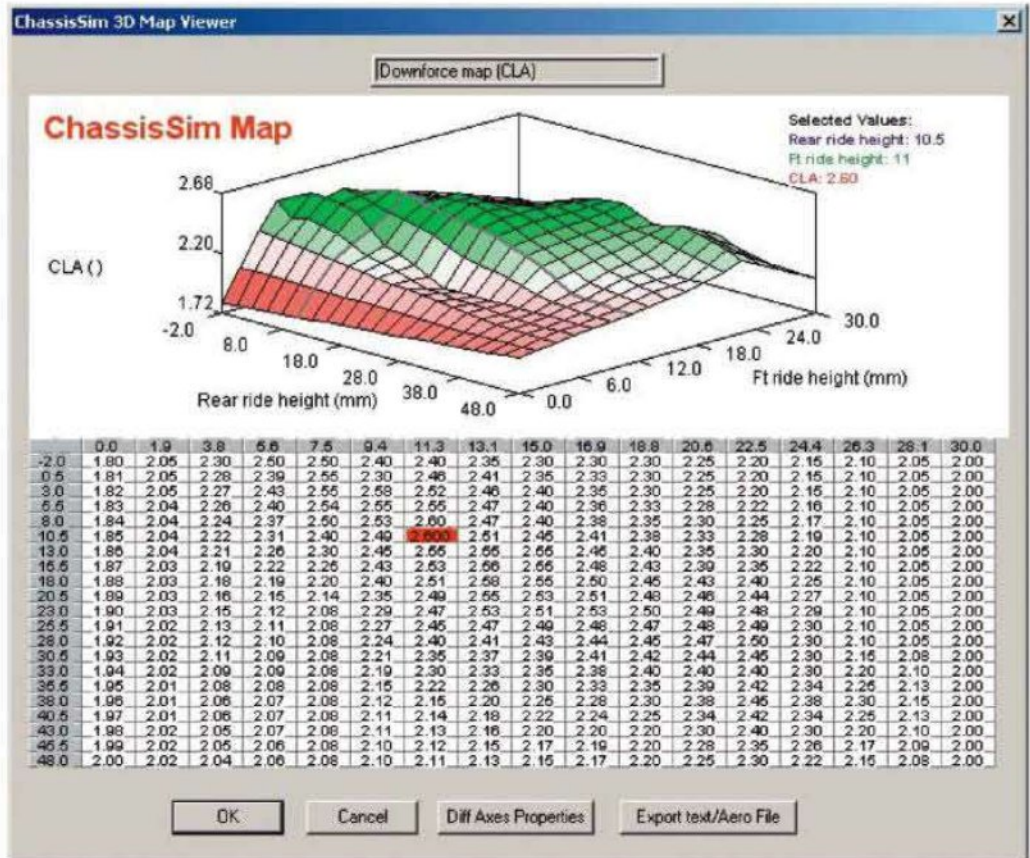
ChassisSim 3D Map Viewer

Downforce map (CLA)

ChassisSim Map

Selected Values:
Rear ride height: 10.5
Ft ride height: 11
CLA: 2.60

2.68
2.20
1.72
CLA ()
-2.0
8.0
18.0
28.0
38.0
48.0
Rear ride height (mm)
0.0
6.0
12.0
18.0
24.0
30.0
Ft ride height (mm)

| | 0.0 | 1.9 | 3.8 | 5.6 | 7.5 | 9.4 | 11.3 | 13.1 | 15.0 | 16.9 | 18.8 | 20.6 | 22.5 | 24.4 | 26.3 | 28.1 | 30.0 |
|---|---|---|---|---|---|---|---|---|---|---|---|---|---|---|---|---|---|
| -2.0 | 1.80 | 2.05 | 2.30 | 2.50 | 2.50 | 2.40 | 2.40 | 2.35 | 2.30 | 2.30 | 2.30 | 2.25 | 2.20 | 2.15 | 2.10 | 2.05 | 2.00 |
| 0.5 | 1.81 | 2.05 | 2.28 | 2.39 | 2.55 | 2.30 | 2.46 | 2.41 | 2.35 | 2.33 | 2.30 | 2.25 | 2.20 | 2.15 | 2.10 | 2.05 | 2.00 |
| 3.0 | 1.82 | 2.05 | 2.27 | 2.43 | 2.55 | 2.58 | 2.52 | 2.46 | 2.40 | 2.35 | 2.30 | 2.25 | 2.20 | 2.15 | 2.10 | 2.05 | 2.00 |
| 5.5 | 1.83 | 2.04 | 2.26 | 2.40 | 2.54 | 2.55 | 2.55 | 2.47 | 2.40 | 2.36 | 2.33 | 2.28 | 2.22 | 2.16 | 2.10 | 2.05 | 2.00 |
| 8.0 | 1.84 | 2.04 | 2.24 | 2.37 | 2.50 | 2.53 | 2.60 | 2.47 | 2.40 | 2.38 | 2.35 | 2.30 | 2.25 | 2.17 | 2.10 | 2.05 | 2.00 |
| 10.5 | 1.85 | 2.04 | 2.21 | 2.31 | 2.40 | 2.49 | 2.600 | 2.51 | 2.45 | 2.41 | 2.38 | 2.33 | 2.28 | 2.19 | 2.10 | 2.05 | 2.00 |
| 13.0 | 1.86 | 2.04 | 2.21 | 2.26 | 2.30 | 2.45 | 2.55 | 2.55 | 2.55 | 2.46 | 2.40 | 2.35 | 2.30 | 2.20 | 2.10 | 2.05 | 2.00 |
| 15.5 | 1.87 | 2.03 | 2.19 | 2.22 | 2.26 | 2.43 | 2.53 | 2.56 | 2.55 | 2.48 | 2.43 | 2.39 | 2.35 | 2.22 | 2.10 | 2.05 | 2.00 |
| 18.0 | 1.88 | 2.03 | 2.18 | 2.19 | 2.20 | 2.40 | 2.51 | 2.58 | 2.55 | 2.50 | 2.45 | 2.43 | 2.40 | 2.25 | 2.10 | 2.05 | 2.00 |
| 20.5 | 1.89 | 2.03 | 2.16 | 2.15 | 2.14 | 2.35 | 2.49 | 2.55 | 2.53 | 2.51 | 2.48 | 2.46 | 2.44 | 2.27 | 2.10 | 2.05 | 2.00 |
| 23.0 | 1.90 | 2.03 | 2.15 | 2.12 | 2.08 | 2.29 | 2.47 | 2.53 | 2.51 | 2.53 | 2.50 | 2.49 | 2.48 | 2.29 | 2.10 | 2.05 | 2.00 |
| 25.5 | 1.91 | 2.02 | 2.13 | 2.11 | 2.08 | 2.27 | 2.45 | 2.47 | 2.49 | 2.48 | 2.47 | 2.48 | 2.49 | 2.30 | 2.10 | 2.05 | 2.00 |
| 28.0 | 1.92 | 2.02 | 2.12 | 2.10 | 2.08 | 2.24 | 2.40 | 2.41 | 2.43 | 2.44 | 2.45 | 2.47 | 2.50 | 2.30 | 2.10 | 2.05 | 2.00 |
| 30.5 | 1.93 | 2.02 | 2.11 | 2.09 | 2.08 | 2.21 | 2.35 | 2.37 | 2.39 | 2.41 | 2.42 | 2.44 | 2.45 | 2.30 | 2.15 | 2.08 | 2.00 |
| 33.0 | 1.94 | 2.02 | 2.09 | 2.09 | 2.08 | 2.19 | 2.30 | 2.33 | 2.35 | 2.38 | 2.40 | 2.40 | 2.40 | 2.30 | 2.20 | 2.10 | 2.00 |
| 35.5 | 1.95 | 2.01 | 2.08 | 2.08 | 2.08 | 2.15 | 2.22 | 2.26 | 2.30 | 2.33 | 2.35 | 2.39 | 2.42 | 2.34 | 2.25 | 2.13 | 2.00 |
| 38.0 | 1.96 | 2.01 | 2.06 | 2.07 | 2.08 | 2.12 | 2.15 | 2.20 | 2.25 | 2.28 | 2.30 | 2.38 | 2.45 | 2.38 | 2.30 | 2.15 | 2.00 |
| 40.5 | 1.97 | 2.01 | 2.06 | 2.07 | 2.08 | 2.11 | 2.14 | 2.18 | 2.22 | 2.24 | 2.25 | 2.34 | 2.42 | 2.34 | 2.25 | 2.13 | 2.00 |
| 43.0 | 1.98 | 2.02 | 2.05 | 2.07 | 2.08 | 2.11 | 2.13 | 2.16 | 2.20 | 2.20 | 2.20 | 2.30 | 2.40 | 2.30 | 2.20 | 2.10 | 2.00 |
| 45.5 | 1.99 | 2.02 | 2.05 | 2.06 | 2.08 | 2.10 | 2.12 | 2.15 | 2.17 | 2.19 | 2.20 | 2.28 | 2.35 | 2.26 | 2.17 | 2.09 | 2.00 |
| 48.0 | 2.00 | 2.02 | 2.04 | 2.06 | 2.08 | 2.10 | 2.11 | 2.13 | 2.15 | 2.17 | 2.20 | 2.25 | 2.30 | 2.22 | 2.15 | 2.08 | 2.00 |

OK
Cancel
Diff Axes Properties
Export text/Aero File